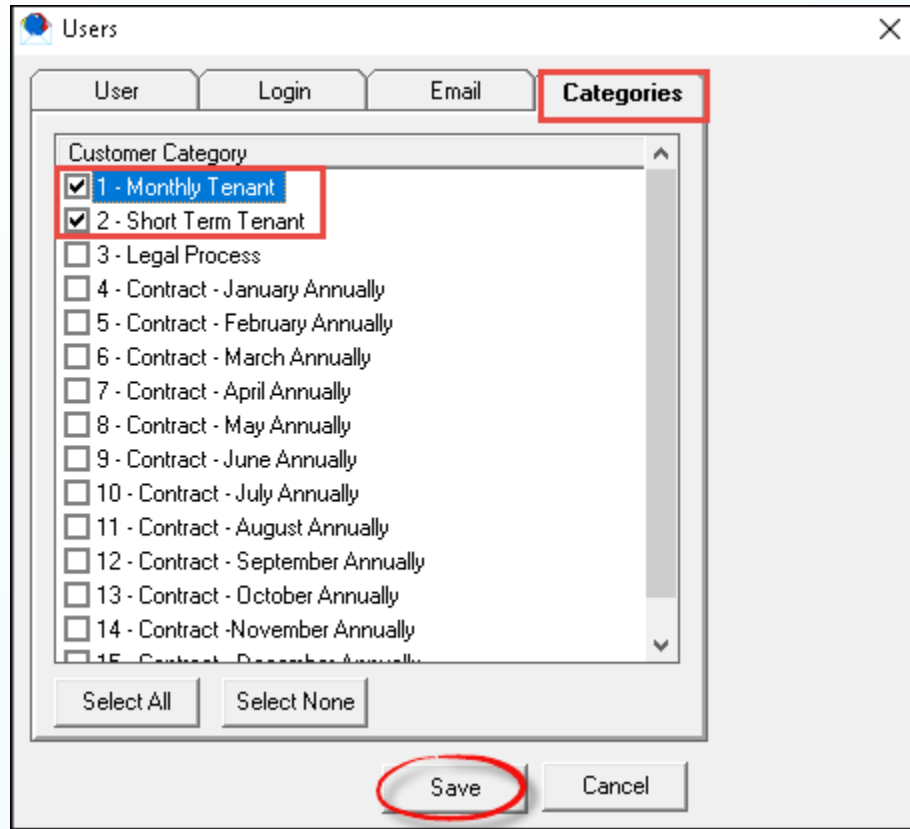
Users

User | Login | Email | Categories

Customer Category
1 - Monthly Tenant
2 - Short Term Tenant
3 - Legal Process
4 - Contract - January Annually
5 - Contract - February Annually
6 - Contract - March Annually
7 - Contract - April Annually
8 - Contract - May Annually
9 - Contract - June Annually
10 - Contract - July Annually
11 - Contract - August Annually
12 - Contract - September Annually
13 - Contract - October Annually
14 - Contract -November Annually
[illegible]

Select All
Select None

Save
Cancel